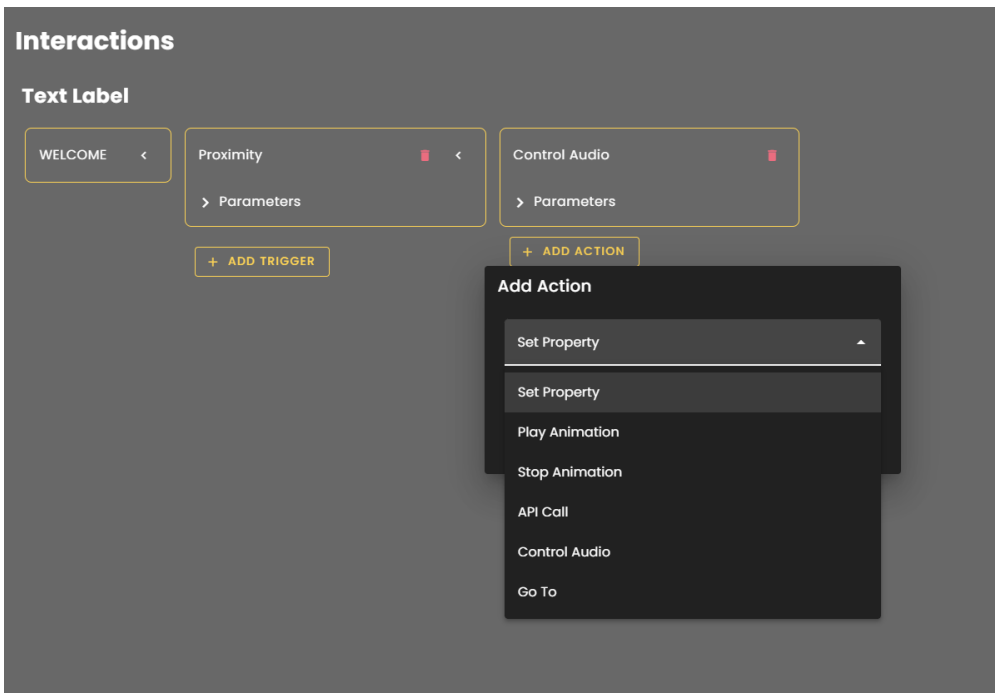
Interactions

Text Label

WELCOME

Proximity

> Parameters

+ ADD TRIGGER

Control Audio

> Parameters

+ ADD ACTION

Add Action

Set Property

Set Property

Play Animation

Stop Animation

API Call

Control Audio

Go To